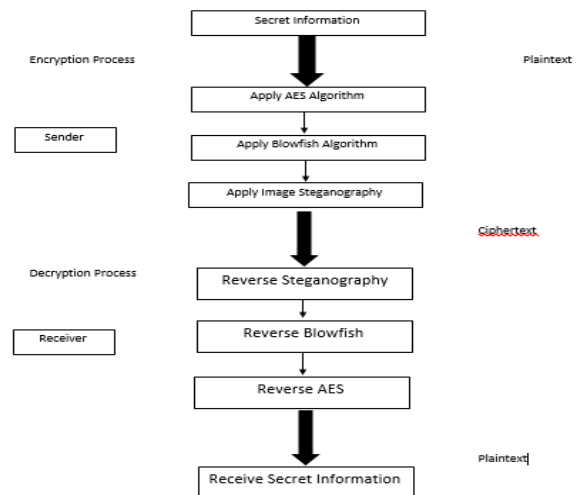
Secret Information

Encryption Process

Plaintext

Apply AES Algorithm

Sender

Apply Blowfish Algorithm

Apply Image Steganography

Ciphertext

Decryption Process

Reverse Steganography

Receiver

Reverse Blowfish

Reverse AES

Plaintext

Receive Secret Information